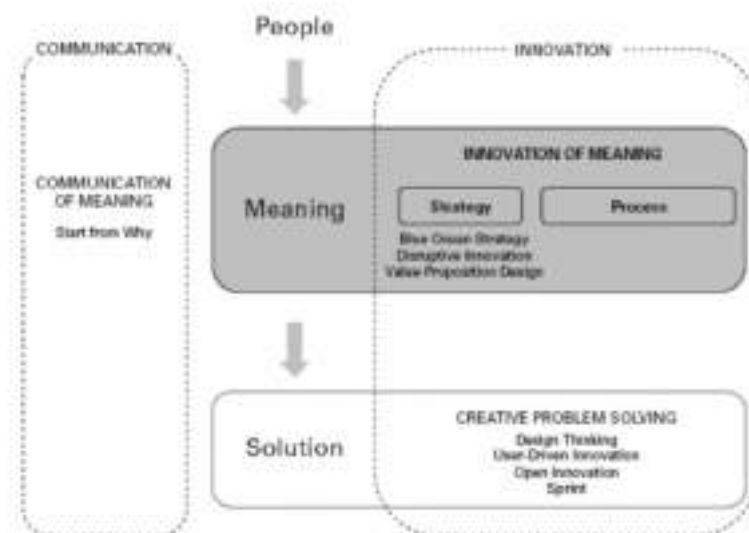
People

COMMUNICATION

INNOVATION

COMMUNICATION OF MEANING
Start from Why

Meaning

INNOVATION OF MEANING

Strategy

Process

Blue Ocean Strategy
Disruptive Innovation
Value Proposition Design

Solution

CREATIVE PROBLEM SOLVING
Design Thinking
User-Driven Innovation
Open Innovation
Sprint